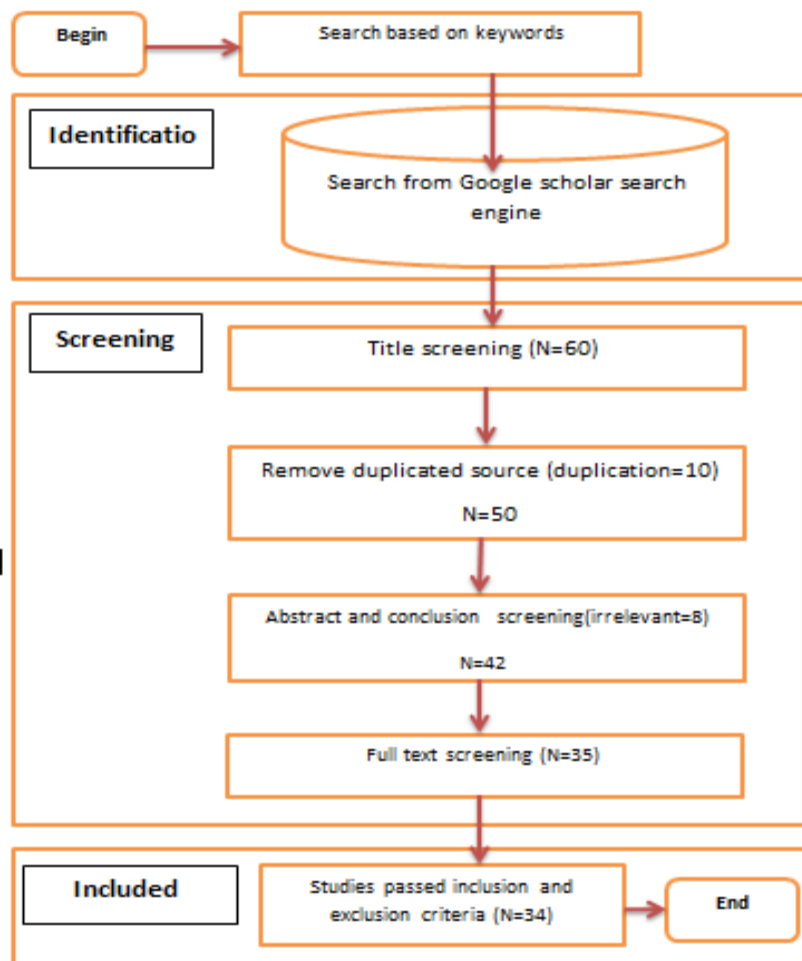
Begin

Search based on keywords

Identificatio

Search from Google scholar search engine

Screening

Title screening (N=60)

Remove duplicated source (duplication=10)

N=50

Abstract and conclusion screening(irrelevant=8)

N=42

Full text screening (N=35)

Included

Studies passed inclusion and exclusion criteria (N=34)

End